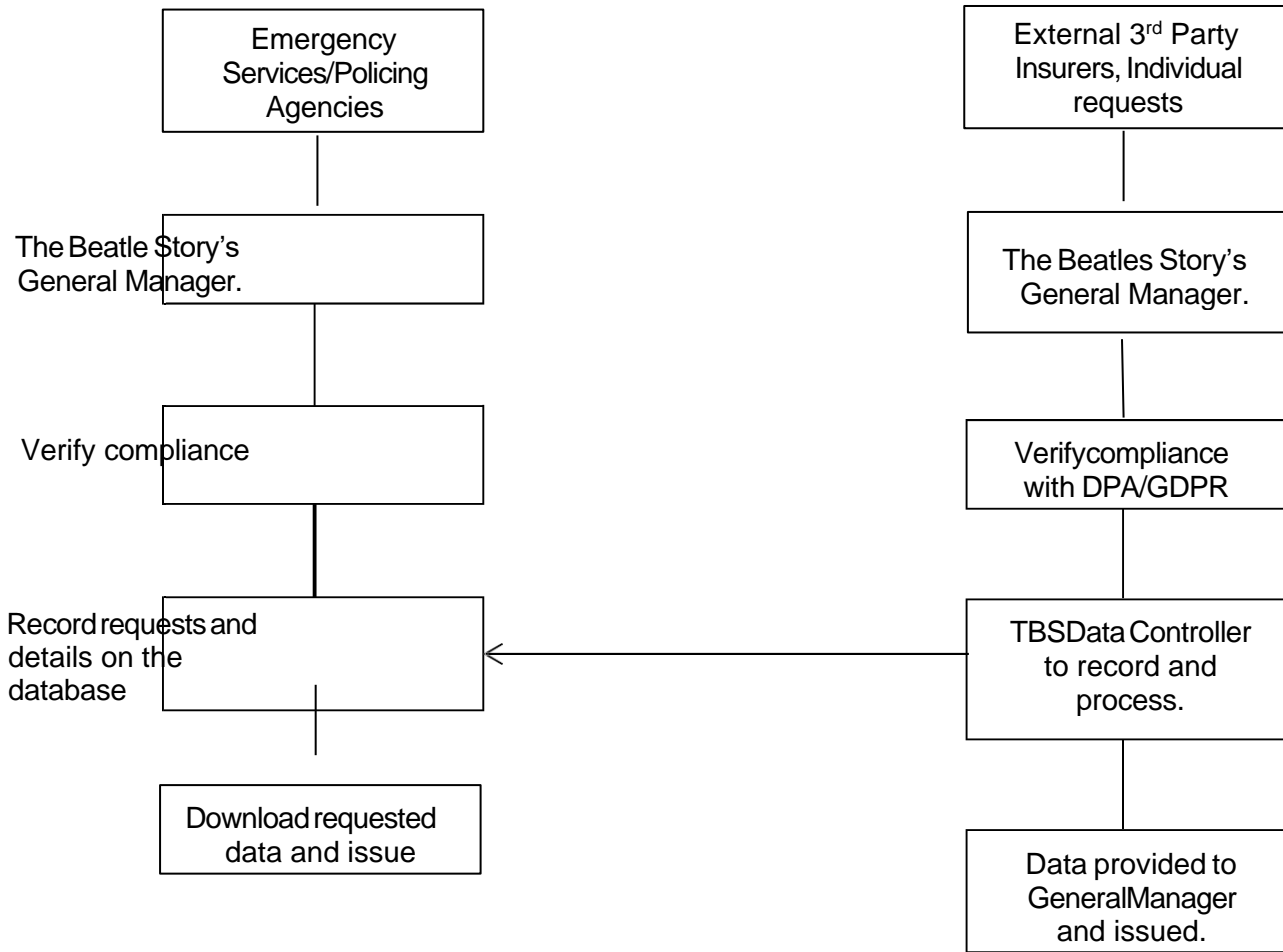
Emergency Services/Policing Agencies

The Beatle Story's General Manager.

Verify compliance

Record requests and details on the database

Download requested data and issue

External 3$^{rd}$ Party Insurers, Individual requests

The Beatles Story's General Manager.

Verifycompliance with DPA/GDPR

TBSData Controller to record and process.

Data provided to GeneralManager and issued.